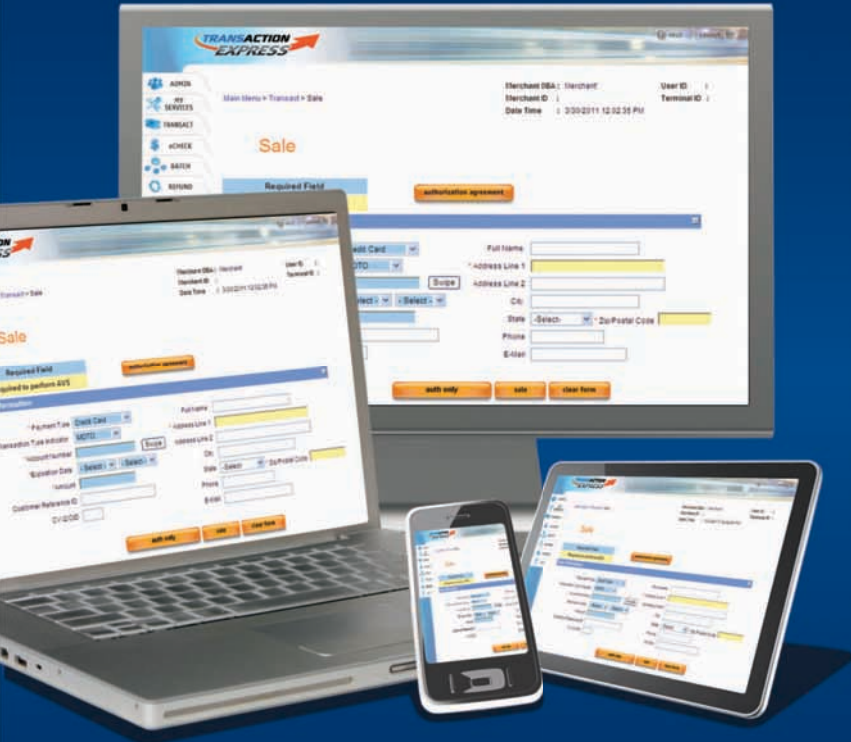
TRANSACTION EXPRESS

ADMIN
MY SERVICES
TRANSACT
eCHECK
BATCH
REFUND

Main Menu > Transact > Sale

Merchant DBA : Merchant
Merchant ID :
Date Time : 3/30/2011 12:02:35 PM

User ID :
Terminal ID :

Sale

Required Field

authorization agreement

Credit Card
MOTO
Swipe
- Select - - Select -

Full Name
* Address Line 1
Address Line 2
City
State -Select- * Zip/Postal Code
Phone
E-Mail

auth only
sale
clear form

TRANSACTION EXPRESS

Transact > Sale

Merchant DBA : Merchant
Merchant ID :
Date Time : 3/30/2011 12:02:35 PM

User ID :
Terminal ID :

Sale

Required Field
Required to perform AVS

authorization agreement

Information

* Payment Type Credit Card
Transaction Type Indicator MOTO
* Account Number Swipe
* Expiration Date - Select - - Select -
* Amount
Customer Reference ID
CVV2/CID

Full Name
* Address Line 1
Address Line 2
City
State -Select- * Zip/Postal Code
Phone
E-Mail

auth only
sale
clear form

Sale

TRANSACTION EXPRESS

Sale